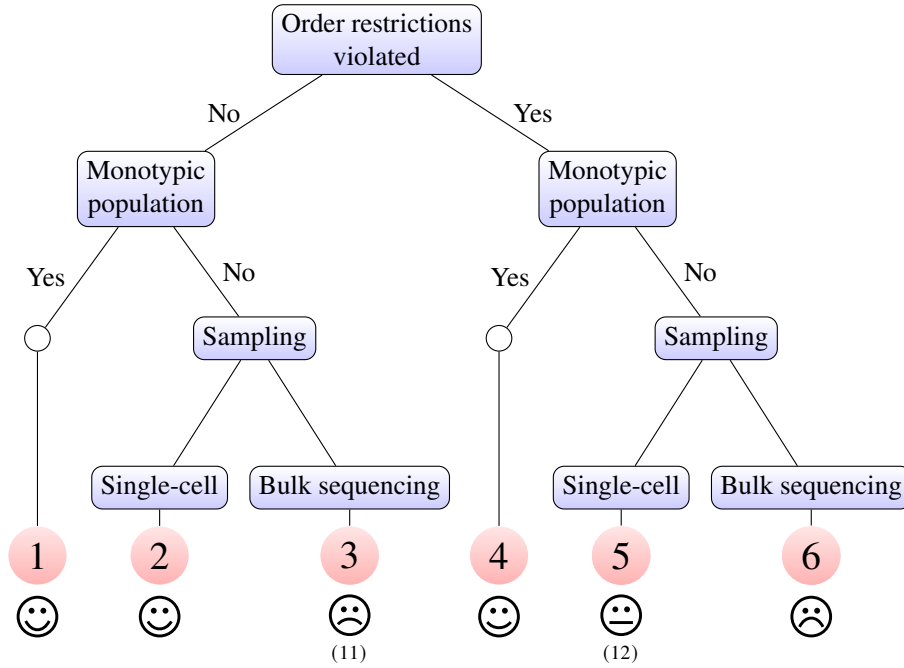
Order restrictions violated

No

Yes

Monotypic population

Monotypic population

Yes

No

Yes

No

Sampling

Sampling

Single-cell

Bulk sequencing

Single-cell

Bulk sequencing

1

2

3

4

5

6

☺

☺

☹

☺

😐

☹

(11)

(12)